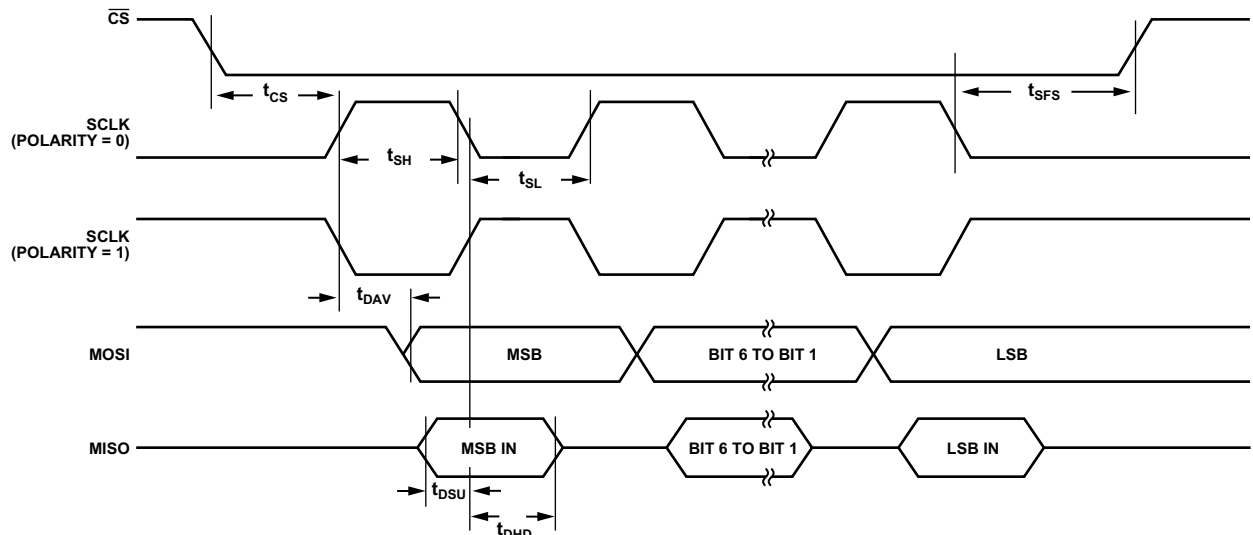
$\overline{CS}$

$t_{CS}$

$t_{SFS}$

SCLK (POLARITY = 0)

$t_{SH}$

$t_{SL}$

SCLK (POLARITY = 1)

$t_{DAV}$

MOSI

MSB

BIT 6 TO BIT 1

LSB

MISO

MSB IN

BIT 6 TO BIT 1

LSB IN

$t_{DSU}$

$t_{DHD}$